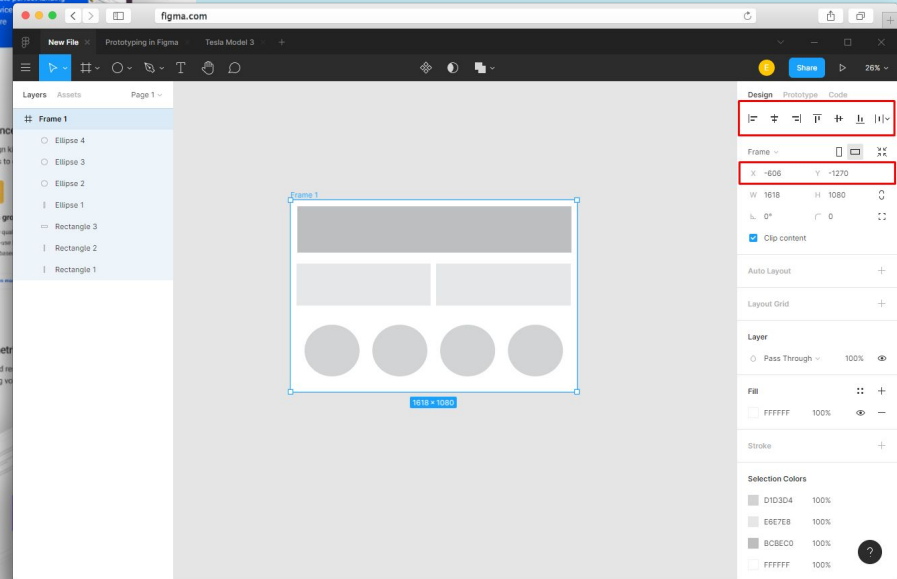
figma.com

New File
Prototyping in Figma
Tesla Model 3

Share
26%

Layers
Assets
Page 1

Frame 1
Ellipse 4
Ellipse 3
Ellipse 2
Ellipse 1
Rectangle 3
Rectangle 2
Rectangle 1

Frame 1
1618 × 1080

Design
Prototype
Code

Frame
X -606
Y -1270
W 1618
H 1080
0°
0
Clip content

Auto Layout
Layout Grid

Layer
Pass Through
100%

Fill
FFFFFF
100%

Stroke

Selection Colors
D1D3D4 100%
E6E7E8 100%
BCBEC0 100%
FFFFFF 100%